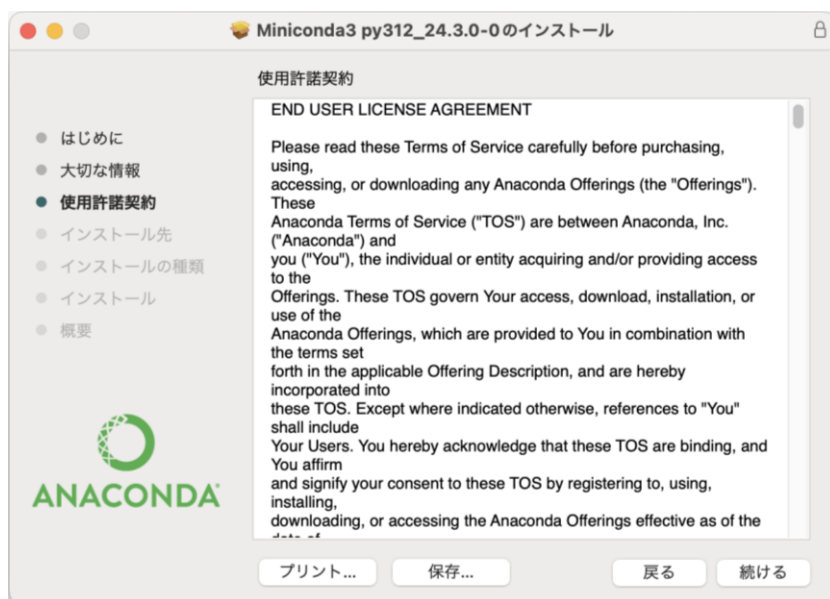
Miniconda3 py312_24.3.0-0のインストール

使用許諾契約

はじめに
大切な情報
使用許諾契約
インストール先
インストールの種類
インストール
概要

ANACONDA

END USER LICENSE AGREEMENT

Please read these Terms of Service carefully before purchasing, using, accessing, or downloading any Anaconda Offerings (the "Offerings"). These Anaconda Terms of Service ("TOS") are between Anaconda, Inc. ("Anaconda") and you ("You"), the individual or entity acquiring and/or providing access to the Offerings. These TOS govern Your access, download, installation, or use of the Anaconda Offerings, which are provided to You in combination with the terms set forth in the applicable Offering Description, and are hereby incorporated into these TOS. Except where indicated otherwise, references to "You" shall include Your Users. You hereby acknowledge that these TOS are binding, and You affirm and signify your consent to these TOS by registering to, using, installing, downloading, or accessing the Anaconda Offerings effective as of the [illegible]

プリント...
保存...
戻る
続ける